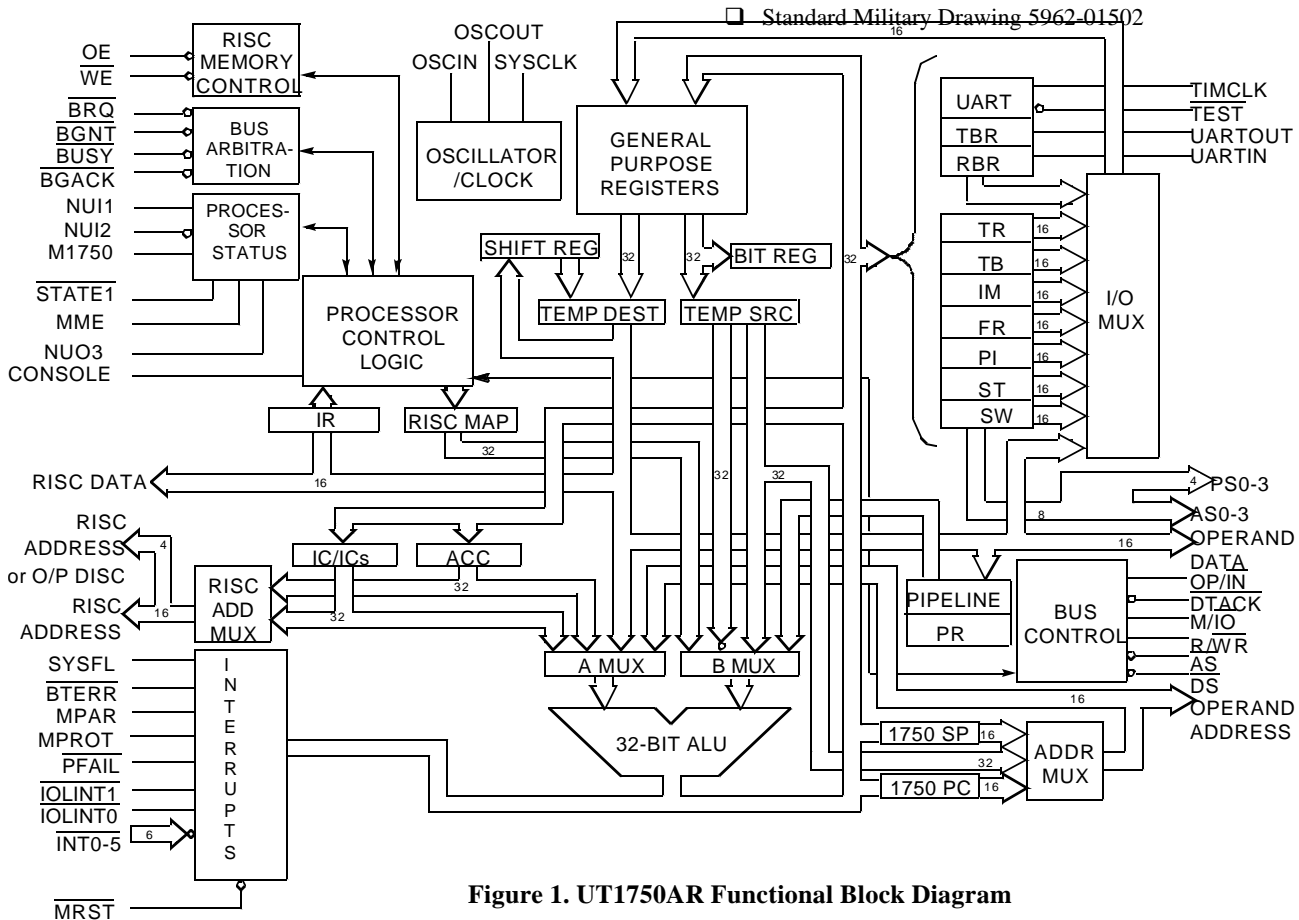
❑ Standard Military Drawing 5962-01502

$\overline{OE}$
$\overline{WE}$
RISC MEMORY CONTROL

$\overline{BRQ}$
$\overline{BGNT}$
$\overline{BUSY}$
$\overline{BGACK}$
BUS ARBITRATION

NUI1
NUI2
M1750
PROCESSOR STATUS

$\overline{STATE1}$
MME
NUO3
CONSOLE

OSCOUT
OSCIN
SYSCLK
OSCILLATOR /CLOCK

PROCESSOR CONTROL LOGIC

IR
RISC MAP

16

GENERAL PURPOSE REGISTERS

SHIFT REG
32
32
BIT REG
TEMP DEST
TEMP SRC

32

32
32

RISC DATA
16

RISC ADDRESS or O/P DISC
4
RISC ADDRESS
16
RISC ADD MUX

IC/ICs
ACC
32
32

A MUX
B MUX
32-BIT ALU

UART
TBR
RBR
TIMCLK
TEST
UARTOUT
UARTIN

TR 16
TB 16
IM 16
FR 16
PI 16
ST 16
SW 16

I/O MUX

4
PS0-3
AS0-3
8
OPERAND DATA
16

PIPELINE
PR
BUS CONTROL
$\overline{OP/IN}$
$\overline{DTACK}$
$\overline{M/IO}$
$R/\overline{WR}$
$\overline{AS}$
$\overline{DS}$
16
OPERAND ADDRESS

1750 SP 16
32
1750 PC 16
ADDR MUX

SYSFL
$\overline{BTERR}$
MPAR
$\overline{MPROT}$
$\overline{PFAIL}$
$\overline{IOLINT1}$
$\overline{IOLINT0}$
$\overline{INT0-5}$
6
INTERRUPTS

$\overline{MRST}$

Figure 1. UT1750AR Functional Block Diagram